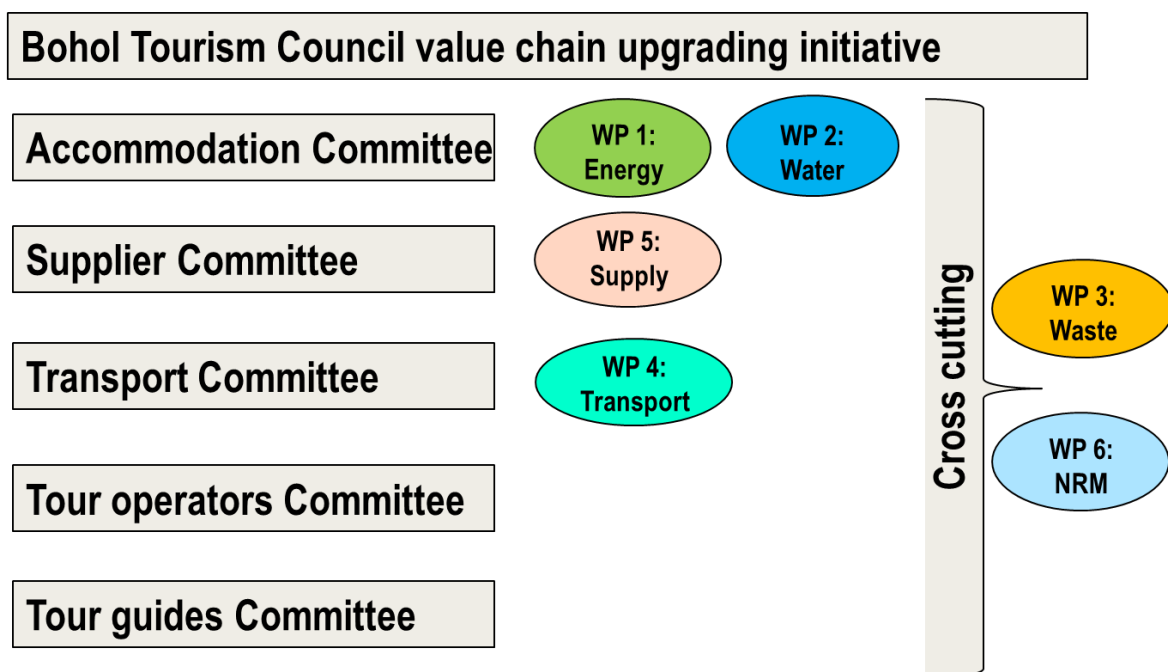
Bohol Tourism Council value chain upgrading initiative

Accommodation Committee

WP 1: Energy

WP 2: Water

Supplier Committee

WP 5: Supply

Transport Committee

WP 4: Transport

Tour operators Committee

Tour guides Committee

Cross cutting

WP 3: Waste

WP 6: NRM